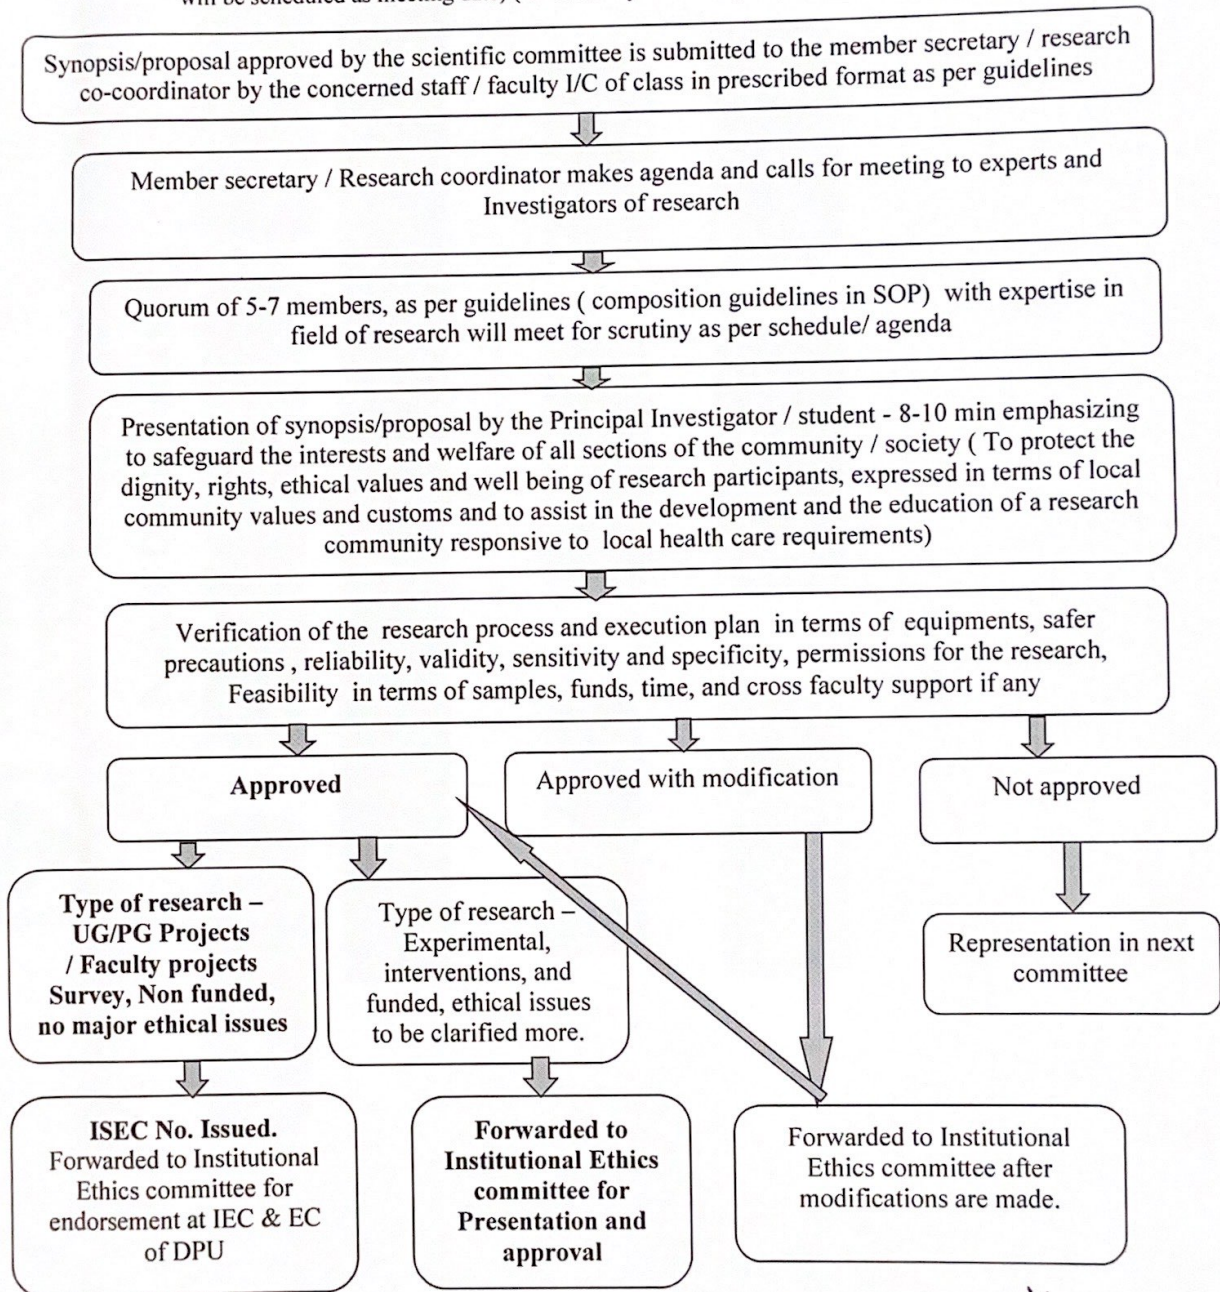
will be scheduled as meeting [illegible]

Synopsis/proposal approved by the scientific committee is submitted to the member secretary / research co-coordinator by the concerned staff / faculty I/C of class in prescribed format as per guidelines

Member secretary / Research coordinator makes agenda and calls for meeting to experts and Investigators of research

Quorum of 5-7 members, as per guidelines ( composition guidelines in SOP) with expertise in field of research will meet for scrutiny as per schedule/ agenda

Presentation of synopsis/proposal by the Principal Investigator / student - 8-10 min emphasizing to safeguard the interests and welfare of all sections of the community / society ( To protect the dignity, rights, ethical values and well being of research participants, expressed in terms of local community values and customs and to assist in the development and the education of a research community responsive to local health care requirements)

Verification of the research process and execution plan in terms of equipments, safer precautions , reliability, validity, sensitivity and specificity, permissions for the research, Feasibility in terms of samples, funds, time, and cross faculty support if any

Approved

Approved with modification

Not approved

Type of research – UG/PG Projects / Faculty projects Survey, Non funded, no major ethical issues

Type of research – Experimental, interventions, and funded, ethical issues to be clarified more.

Representation in next committee

ISEC No. Issued. Forwarded to Institutional Ethics committee for endorsement at IEC & EC of DPU

Forwarded to Institutional Ethics committee for Presentation and approval

Forwarded to Institutional Ethics committee after modifications are made.